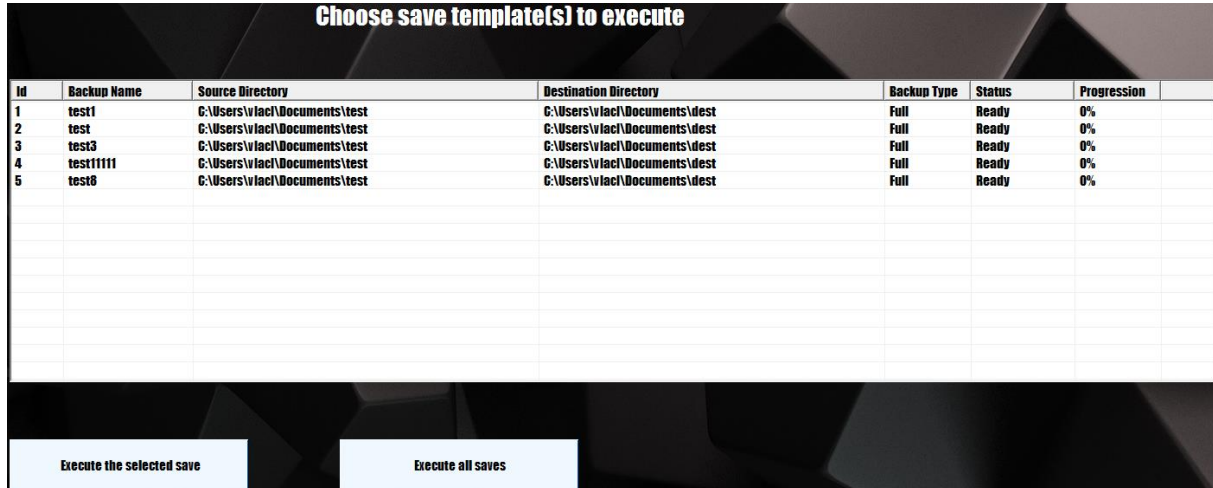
Choose save template(s) to execute

| Id | Backup Name | Source Directory | Destination Directory | Backup Type | Status | Progression |
|---|---|---|---|---|---|---|
| 1 | test1 | C:\Users\vlacl\Documents\test | C:\Users\vlacl\Documents\dest | Full | Ready | 0% |
| 2 | test | C:\Users\vlacl\Documents\test | C:\Users\vlacl\Documents\dest | Full | Ready | 0% |
| 3 | test3 | C:\Users\vlacl\Documents\test | C:\Users\vlacl\Documents\dest | Full | Ready | 0% |
| 4 | test11111 | C:\Users\vlacl\Documents\test | C:\Users\vlacl\Documents\dest | Full | Ready | 0% |
| 5 | test8 | C:\Users\vlacl\Documents\test | C:\Users\vlacl\Documents\dest | Full | Ready | 0% |

Execute the selected save

Execute all saves